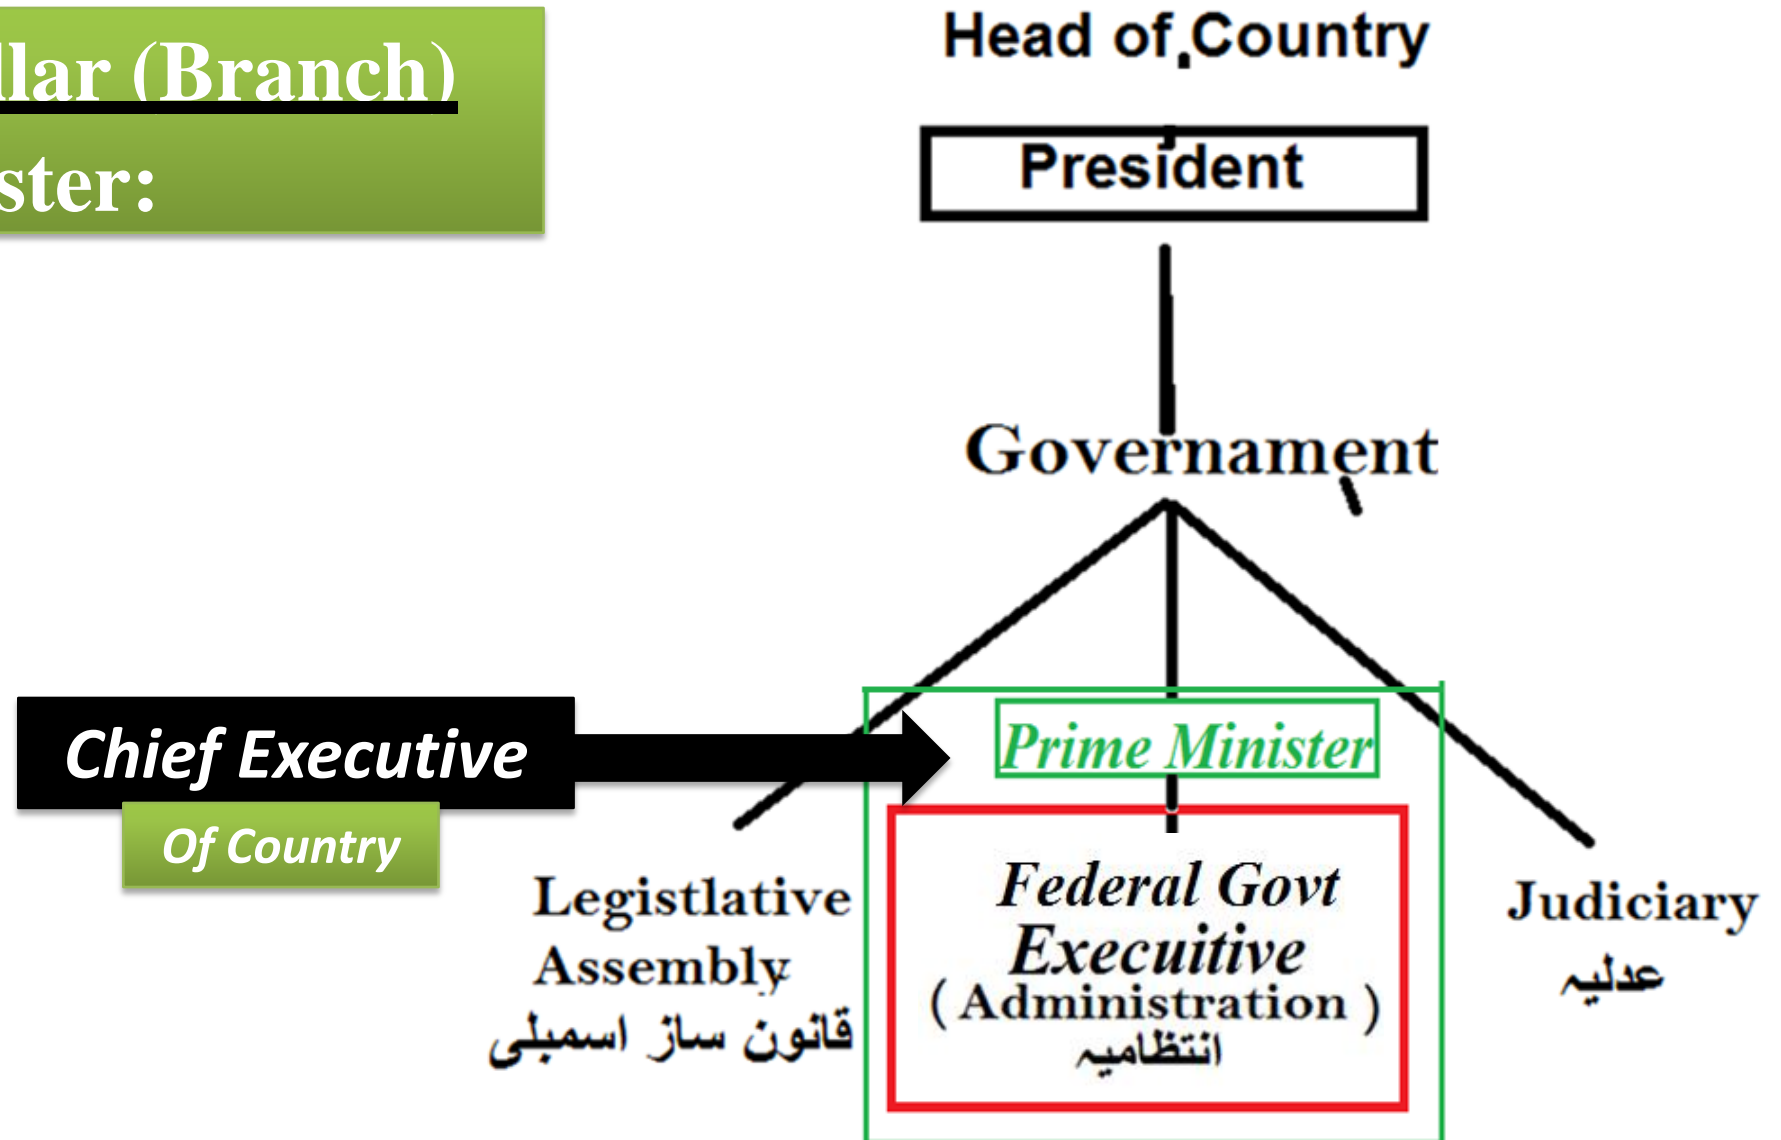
llar (Branch)
ster:

Head of Country

President

Governament

Chief Executive

Of Country

Prime Minister

Legistlative Assembly
قانون ساز اسمبلی

Federal Govt
Execuitive
( Administration )
انتظامیہ

Judiciary
عدلیہ